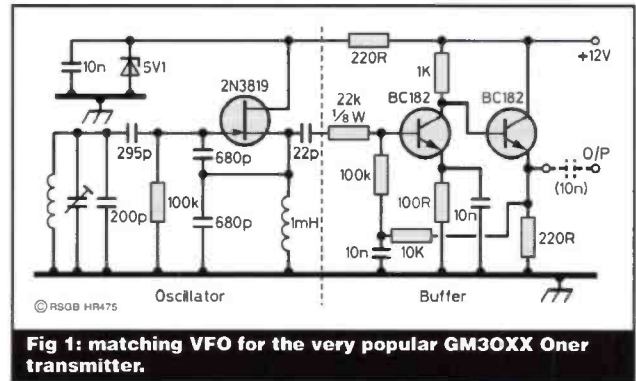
10n
5V1
220R
+12V
2N3819
1K
22k
1/8 W
BC182
BC182
295p
680p
22p
100k
O/P
(10n)
200p
100k
680p
1mH
100R
10n
10n
10K
220R
© RSGB HR475
Oscillator
Buffer

Fig 1: matching VFO for the very popular GM3OXX Oner transmitter.